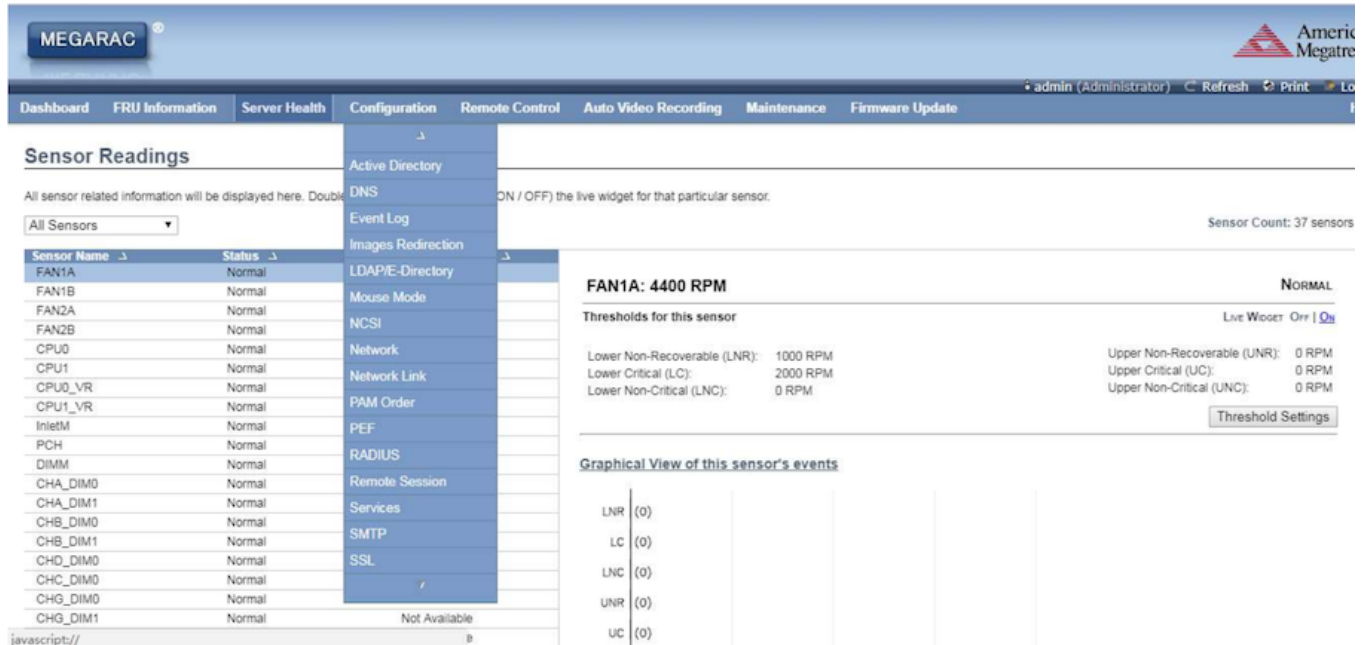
MEGARAC ®

Americ
Megatre

admin (Administrator) Refresh Print Lo

Dashboard FRU Information Server Health Configuration Remote Control Auto Video Recording Maintenance Firmware Update

Sensor Readings

All sensor related information will be displayed here. Double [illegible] ON / OFF) the live widget for that particular sensor.

All Sensors

Sensor Count: 37 sensors

Active Directory
DNS
Event Log
Images Redirection
LDAP/E-Directory
Mouse Mode
NCSI
Network
Network Link
PAM Order
PEF
RADIUS
Remote Session
Services
SMTP
SSL

| Sensor Name | Status | |
|---|---|---|
| FAN1A | Normal | |
| FAN1B | Normal | |
| FAN2A | Normal | |
| FAN2B | Normal | |
| CPU0 | Normal | |
| CPU1 | Normal | |
| CPU0_VR | Normal | |
| CPU1_VR | Normal | |
| InletM | Normal | |
| PCH | Normal | |
| DIMM | Normal | |
| CHA_DIM0 | Normal | |
| CHA_DIM1 | Normal | |
| CHB_DIM0 | Normal | |
| CHB_DIM1 | Normal | |
| CHD_DIM0 | Normal | |
| CHC_DIM0 | Normal | |
| CHG_DIM0 | Normal | |
| CHG_DIM1 | Normal | Not Available |

javascript://

FAN1A: 4400 RPM

Normal

Thresholds for this sensor

Live Widget Off | On

Lower Non-Recoverable (LNR): 1000 RPM
Lower Critical (LC): 2000 RPM
Lower Non-Critical (LNC): 0 RPM

Upper Non-Recoverable (UNR): 0 RPM
Upper Critical (UC): 0 RPM
Upper Non-Critical (UNC): 0 RPM

Threshold Settings

Graphical View of this sensor's events

LNR (0)
LC (0)
LNC (0)
UNR (0)
UC (0)